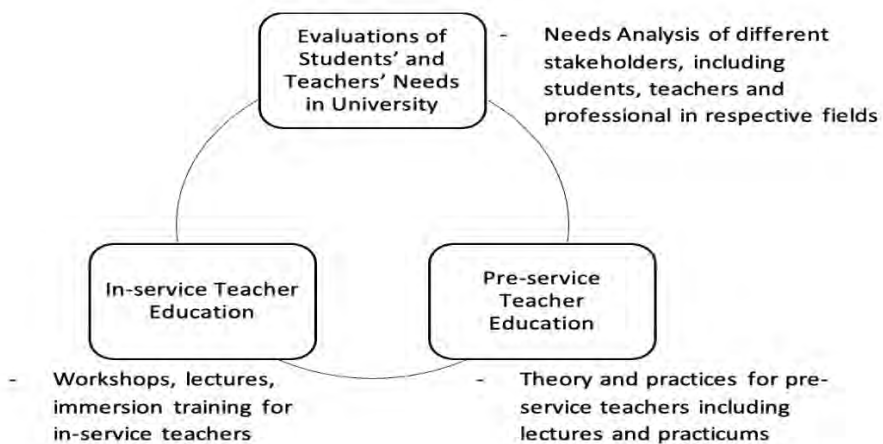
Evaluations of Students' and Teachers' Needs in University

- Needs Analysis of different stakeholders, including students, teachers and professional in respective fields

In-service Teacher Education

Pre-service Teacher Education

- Workshops, lectures, immersion training for in-service teachers

- Theory and practices for pre-service teachers including lectures and practicums